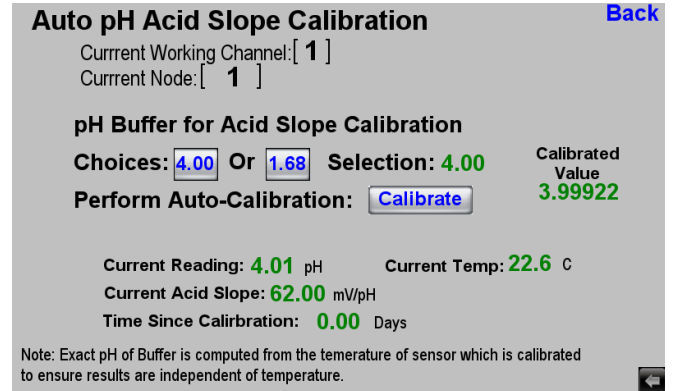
Auto pH Acid Slope Calibration

Back

Currrent Working Channel:[ 1 ]
Currrent Node:[ 1 ]

pH Buffer for Acid Slope Calibration

Choices: 4.00 Or 1.68 Selection: 4.00

Calibrated Value
3.99922

Perform Auto-Calibration: Calibrate

Current Reading: 4.01 pH
Current Temp: 22.6 C
Current Acid Slope: 62.00 mV/pH
Time Since Calirbration: 0.00 Days

Note: Exact pH of Buffer is computed from the temerature of sensor which is calibrated to ensure results are independent of temperature.